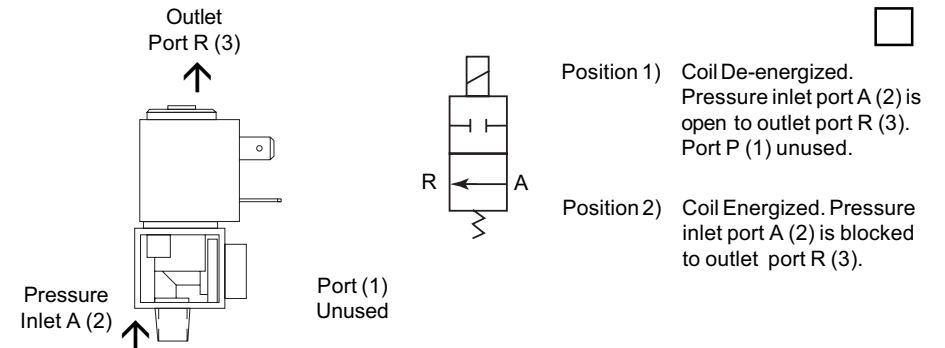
Outlet
Port R (3)

Pressure
Inlet A (2)

Port (1)
Unused

R

A

Position 1) Coil De-energized. Pressure inlet port A (2) is open to outlet port R (3). Port P (1) unused.

Position 2) Coil Energized. Pressure inlet port A (2) is blocked to outlet port R (3).